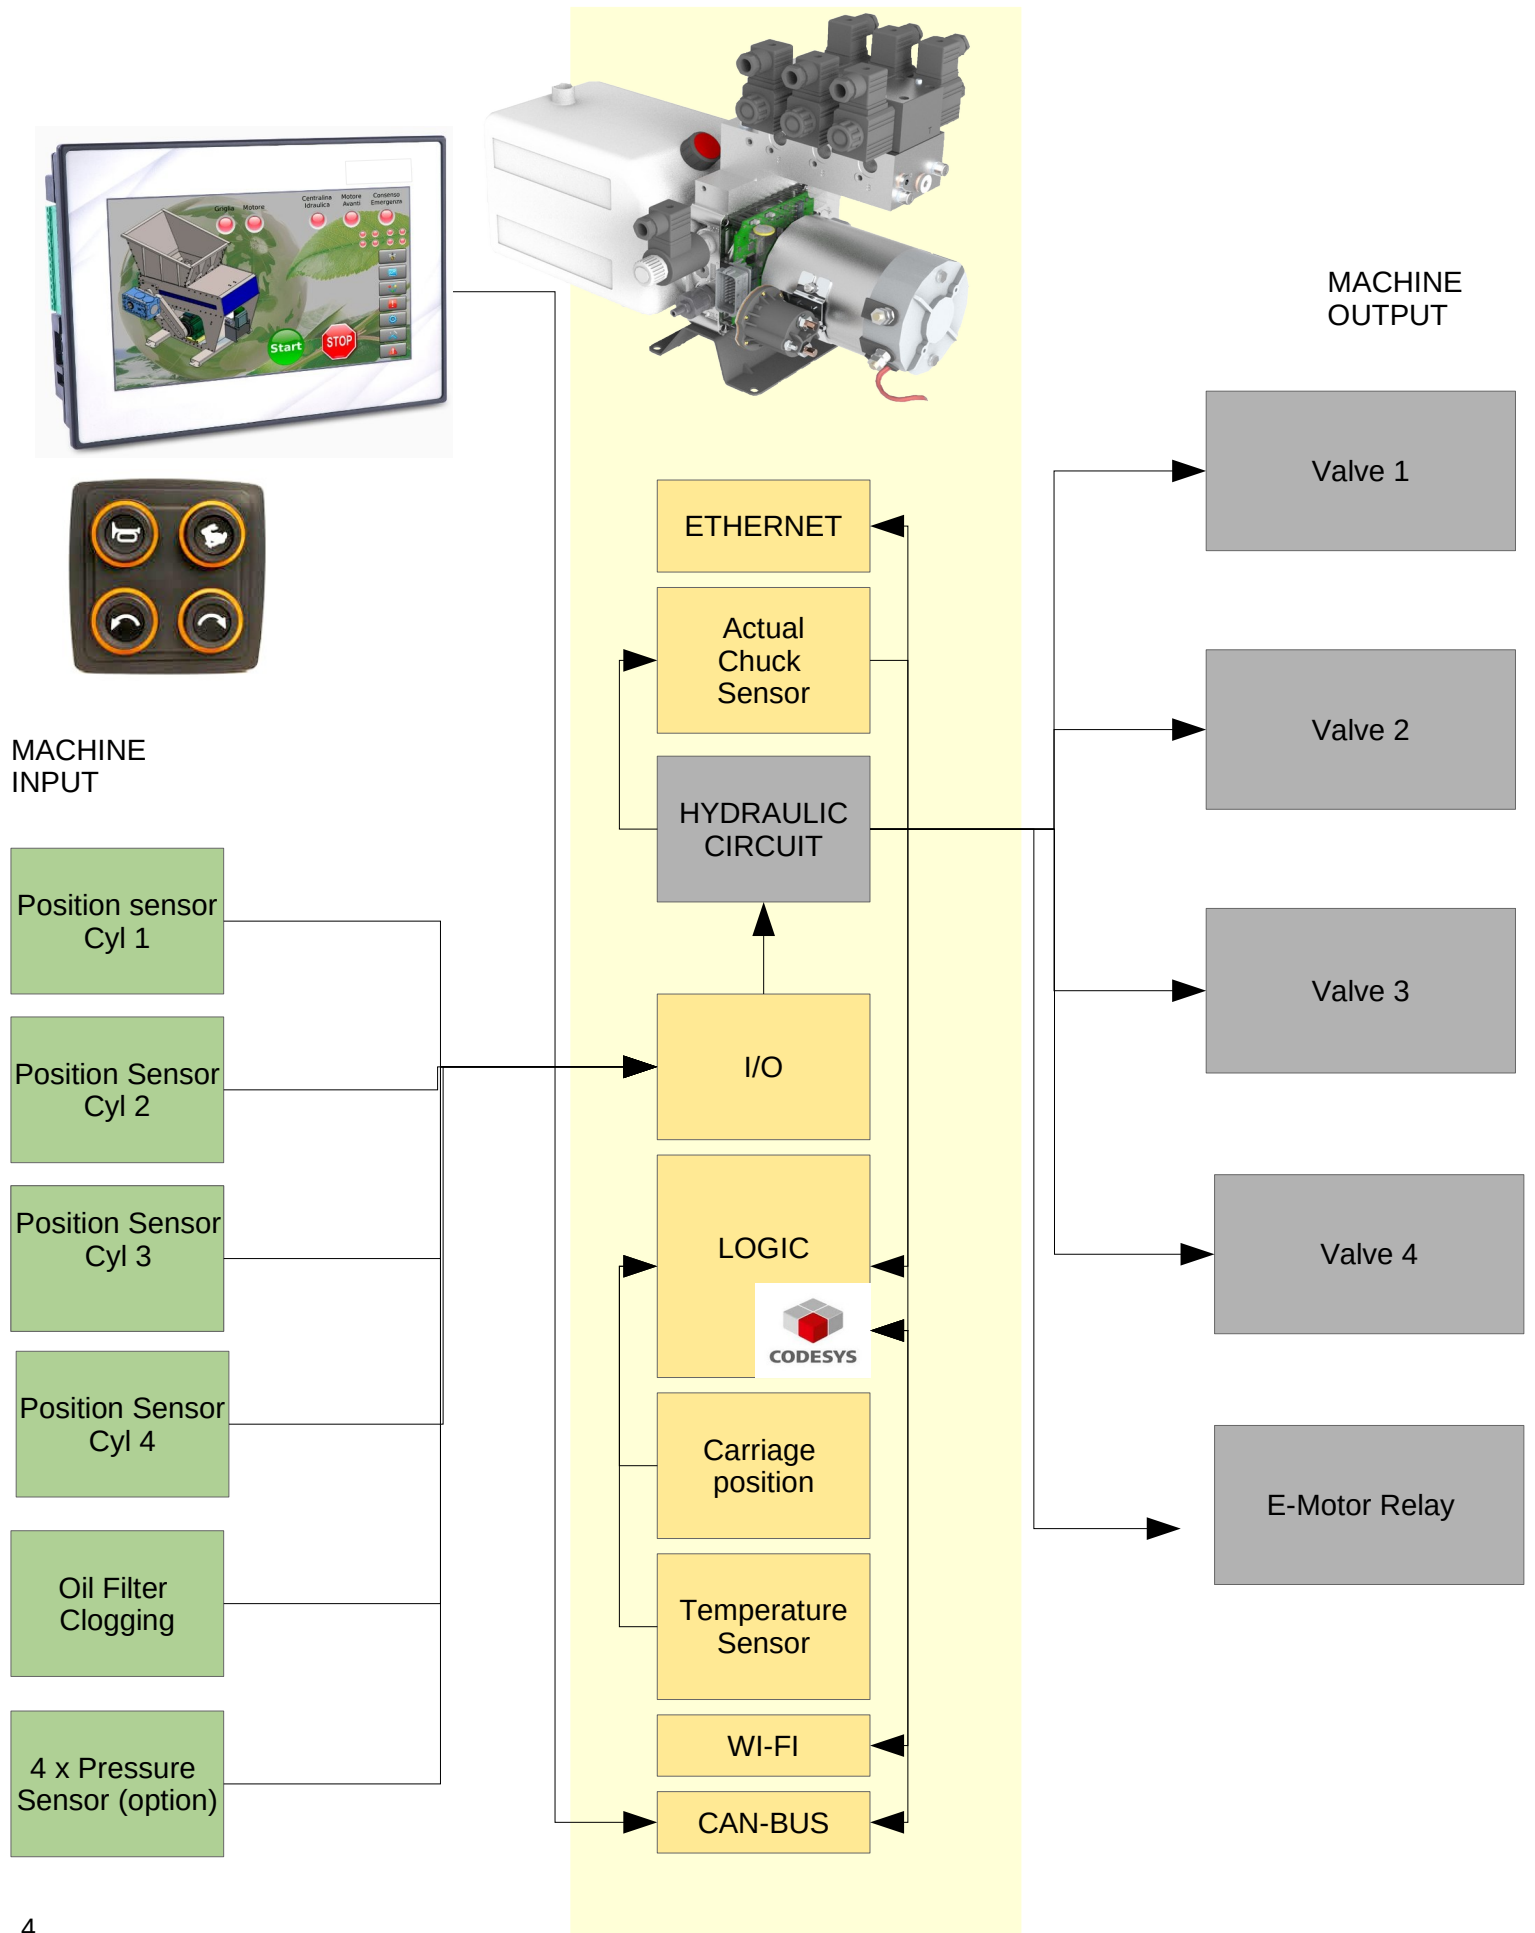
Griglia Motore
Centralina Idraulica
Motore Avanti
Consenso Emergenza
Start
STOP

MACHINE OUTPUT

ETHERNET

Actual Chuck Sensor

HYDRAULIC CIRCUIT

I/O

LOGIC

CODESYS

Carriage position

Temperature Sensor

WI-FI

CAN-BUS

MACHINE INPUT

Position sensor Cyl 1

Position Sensor Cyl 2

Position Sensor Cyl 3

Position Sensor Cyl 4

Oil Filter Clogging

4 x Pressure Sensor (option)

Valve 1

Valve 2

Valve 3

Valve 4

E-Motor Relay

4